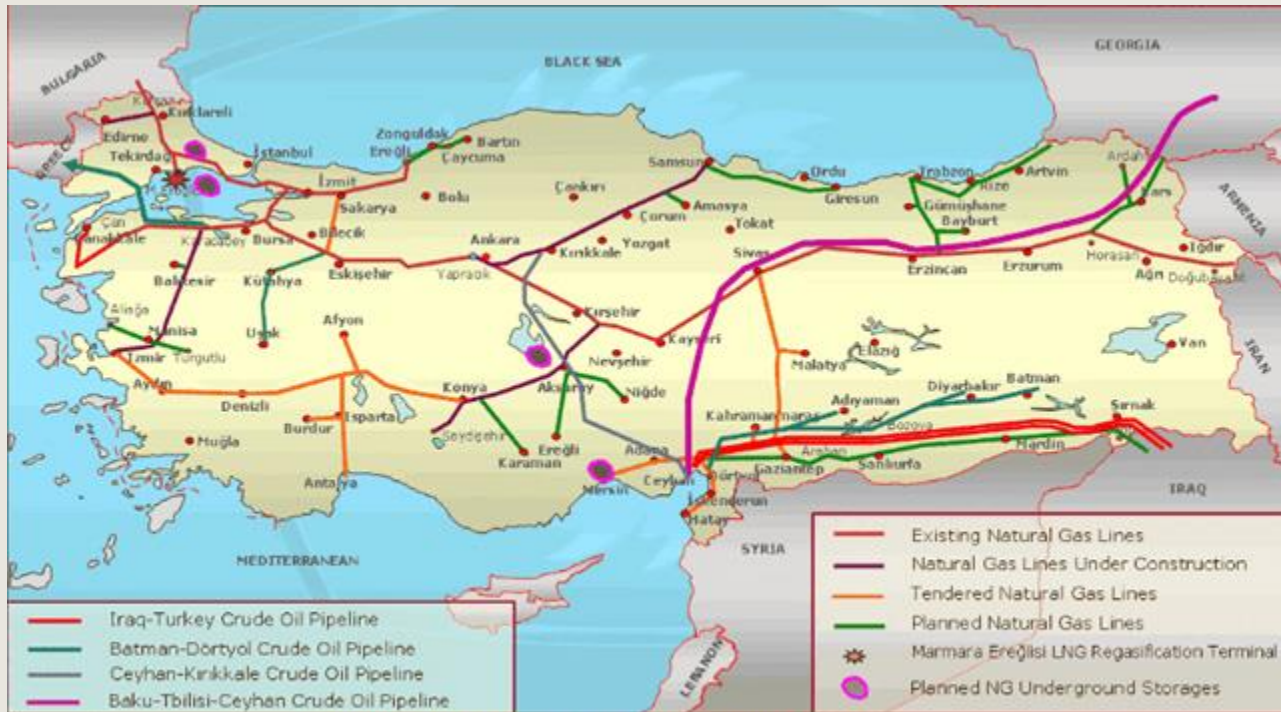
BLACK SEA
GEORGIA
BULGARIA
GREECE
ARMENIA
IRAN
IRAQ
SYRIA
LEBANON
MEDITERRANEAN

Kırklareli
Edirne
Tekirdağ
İstanbul
Zonguldak
Bartın
Ereğli
Çaycuma
Samsun
Ordu
Trabzon
Artvin
Ardahan
Kars
Rize
Giresun
Gümüşhane
Bayburt
Çankırı
Amasya
Çorum
Tokat
Yozgat
Kırıkkale
Ankara
İzmit
Sakarya
Bolu
Bilecik
Bursa
Karacabey
Çan
Çanakkale
Balıkesir
Kütahya
Eskişehir
Yapracık
Sivas
Erzincan
Erzurum
Horasan
Iğdır
Ağrı
Doğubeyazıt
Kırşehir
Kayseri
Nevşehir
Aliağa
Manisa
İzmir
Turgutlu
Uşak
Afyon
Aydın
Denizli
Muğla
Burdur
Isparta
Antalya
Konya
Seydişehir
Karaman
Ereğli
Aksaray
Niğde
Malatya
Elazığ
Van
Diyarbakır
Batman
Adıyaman
Kahramanmaraş
Bozova
Şırnak
Mardin
Şanlıurfa
Gaziantep
Araban
Adana
Ceyhan
Mersin
Dörtyol
İskenderun
Hatay

Existing Natural Gas Lines
Natural Gas Lines Under Construction
Tendered Natural Gas Lines
Planned Natural Gas Lines
Marmara Ereğlisi LNG Regasification Terminal
Planned NG Underground Storages

Iraq-Turkey Crude Oil Pipeline
Batman-Dörtyol Crude Oil Pipeline
Ceyhan-Kırıkkale Crude Oil Pipeline
Baku-Tbilisi-Ceyhan Crude Oil Pipeline